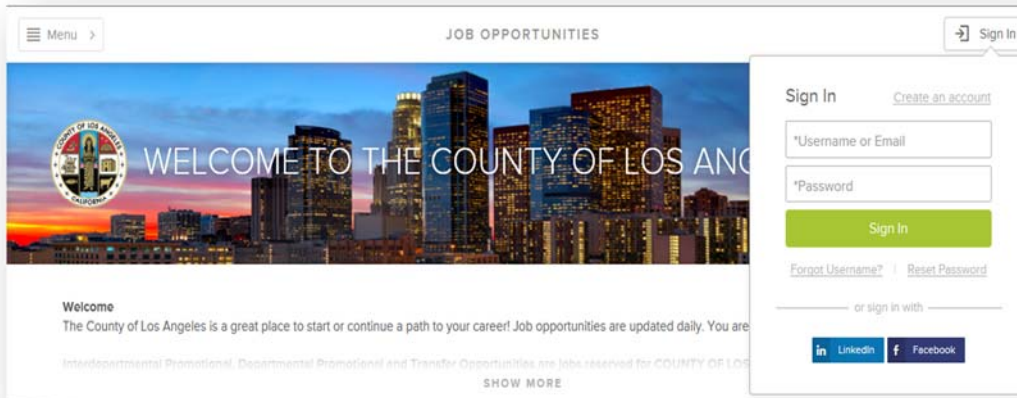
Menu >

JOB OPPORTUNITIES

Sign In

COUNTY OF LOS ANGELES
CALIFORNIA

WELCOME TO THE COUNTY OF LOS ANG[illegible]

Sign In
Create an account

*Username or Email

*Password

Sign In

Forgot Username? | Reset Password

or sign in with

in LinkedIn
f Facebook

Welcome
The County of Los Angeles is a great place to start or continue a path to your career! Job opportunities are updated daily. You are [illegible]

Interdepartmental Promotional, Departmental Promotional and Transfer Opportunities are jobs reserved for COUNTY OF LOS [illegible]

SHOW MORE